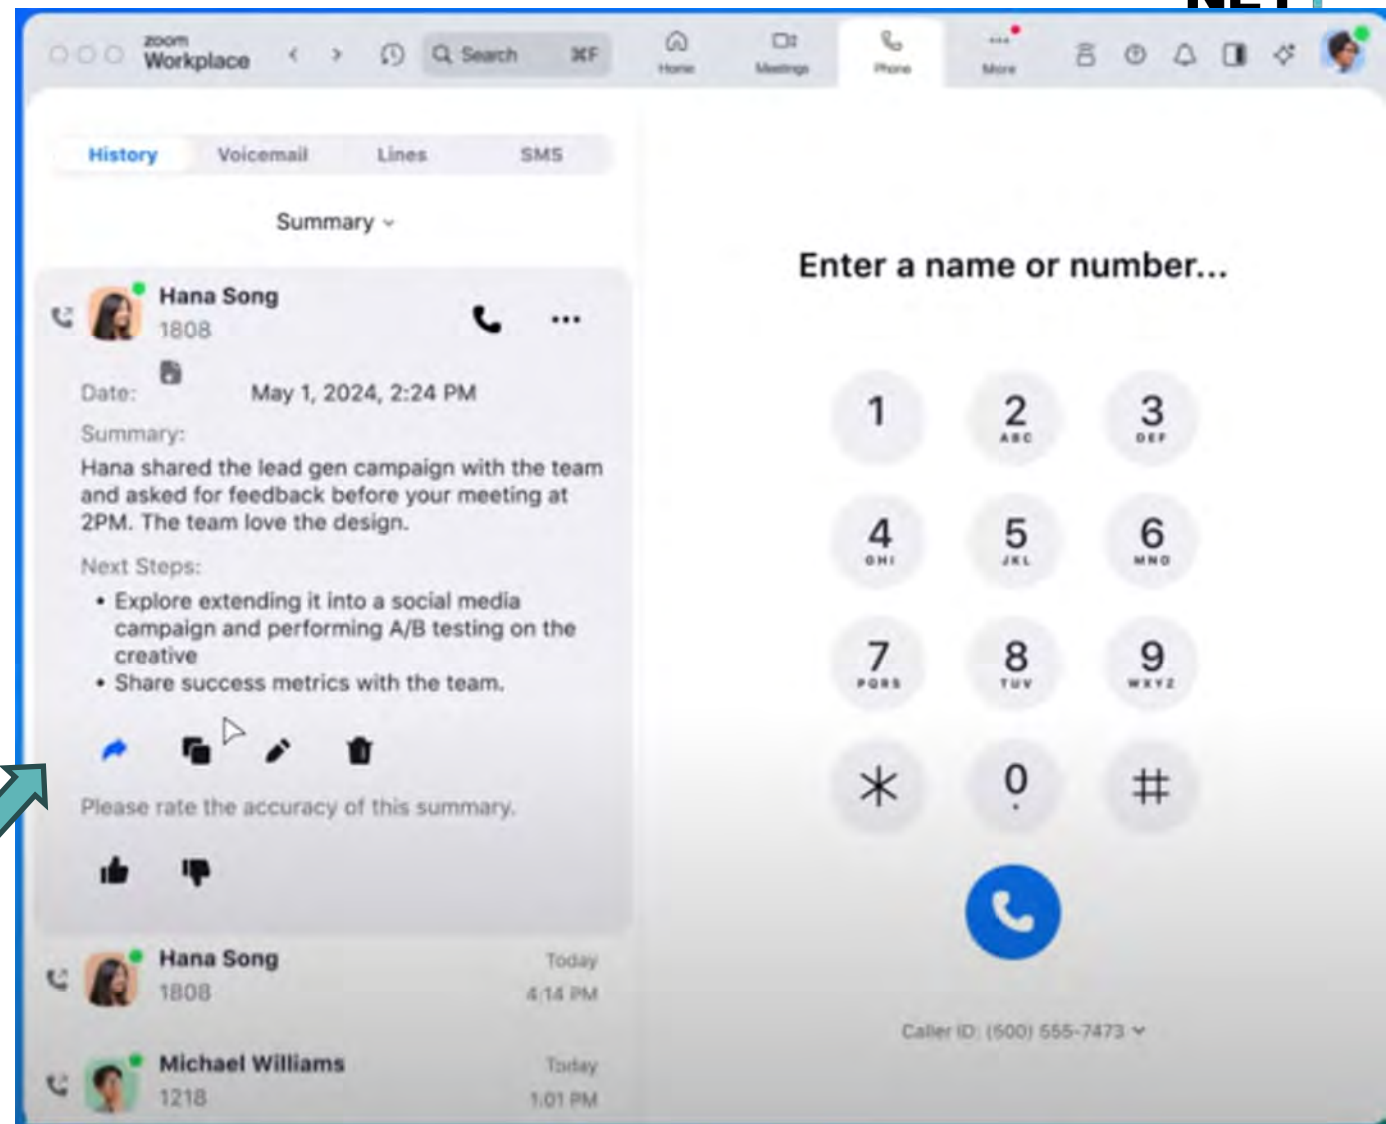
zoom Workplace

Search ⌘F

Home Meetings Phone More

History Voicemail Lines SMS

Summary ⌄

Hana Song
1808

Date: May 1, 2024, 2:24 PM

Summary:
Hana shared the lead gen campaign with the team and asked for feedback before your meeting at 2PM. The team love the design.

Next Steps:
• Explore extending it into a social media campaign and performing A/B testing on the creative
• Share success metrics with the team.

Please rate the accuracy of this summary.

Hana Song
1808
Today
4:14 PM

Michael Williams
1218
Today
1:01 PM

Enter a name or number...

1
2 ABC
3 DEF
4 GHI
5 JKL
6 MNO
7 PQRS
8 TUV
9 WXYZ
∗
0
#

Caller ID: (500) 555-7473 ⌄